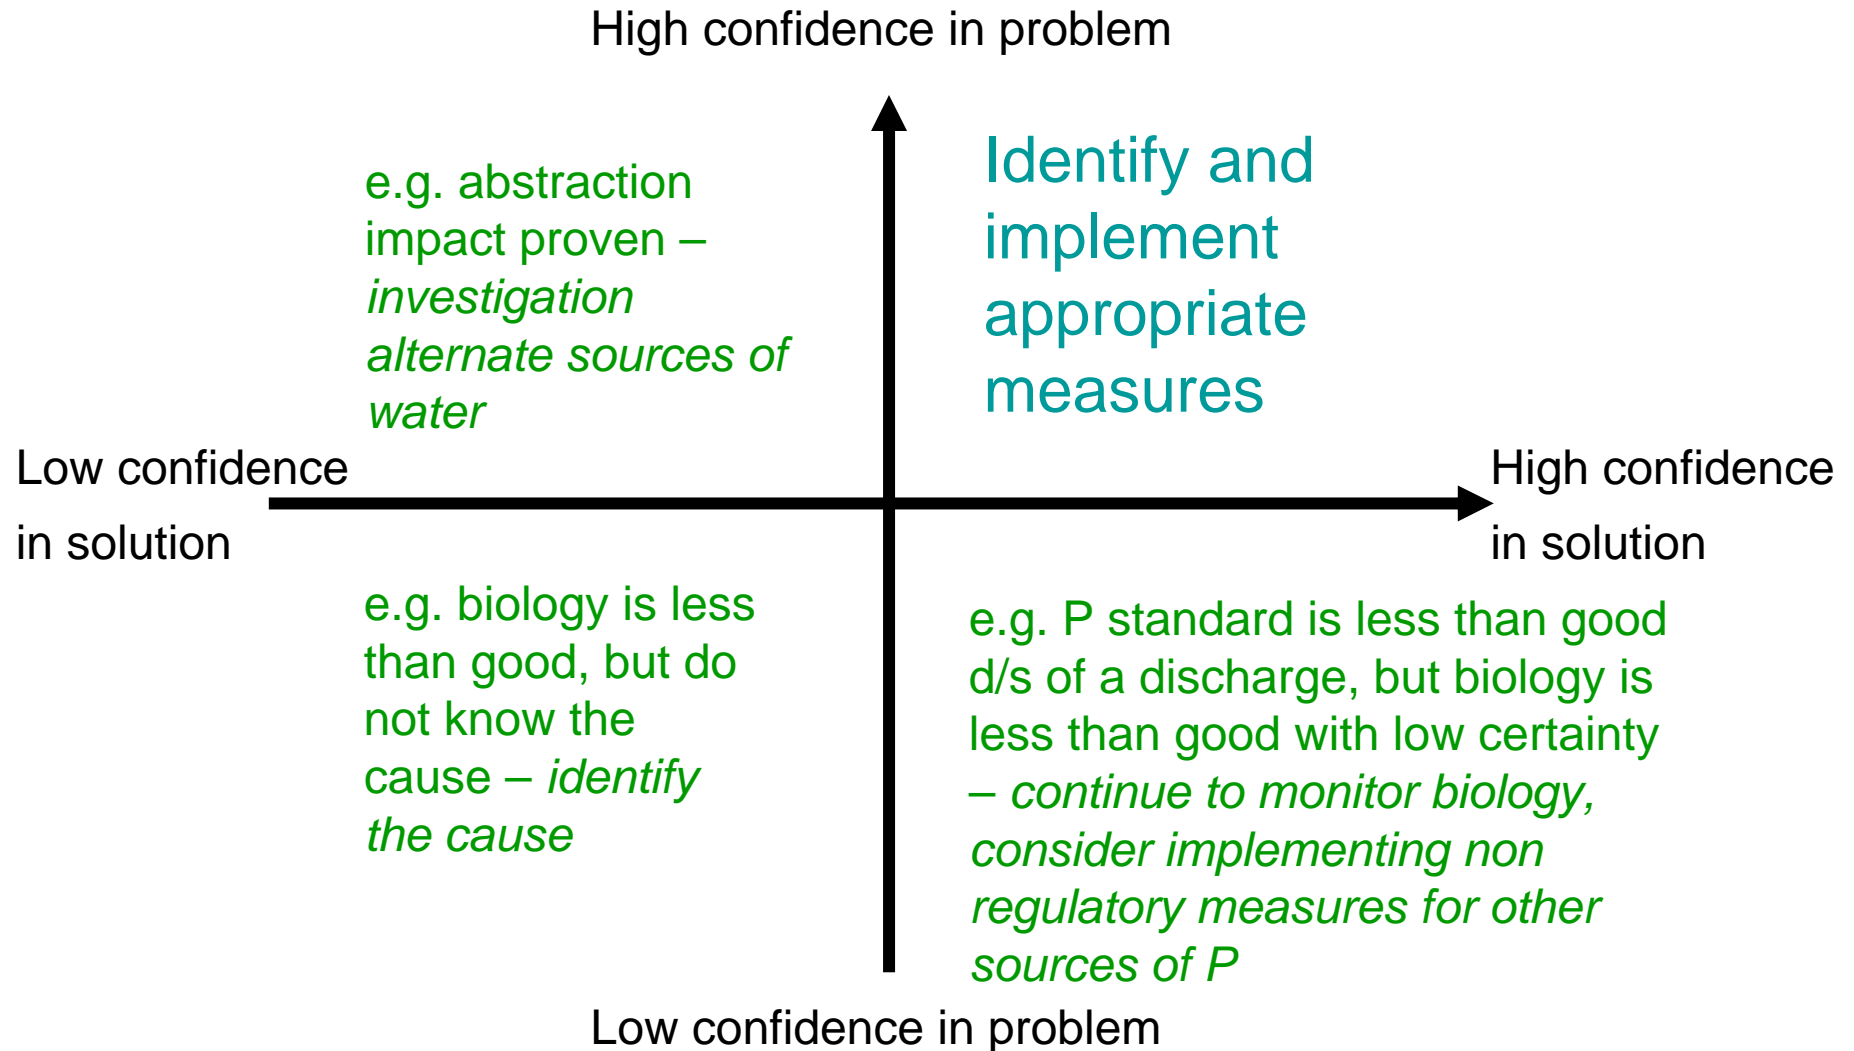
High confidence in problem

e.g. abstraction impact proven – *investigation alternate sources of water*

Identify and implement appropriate measures

Low confidence in solution

High confidence in solution

e.g. biology is less than good, but do not know the cause – *identify the cause*

e.g. P standard is less than good d/s of a discharge, but biology is less than good with low certainty – *continue to monitor biology, consider implementing non regulatory measures for other sources of P*

Low confidence in problem